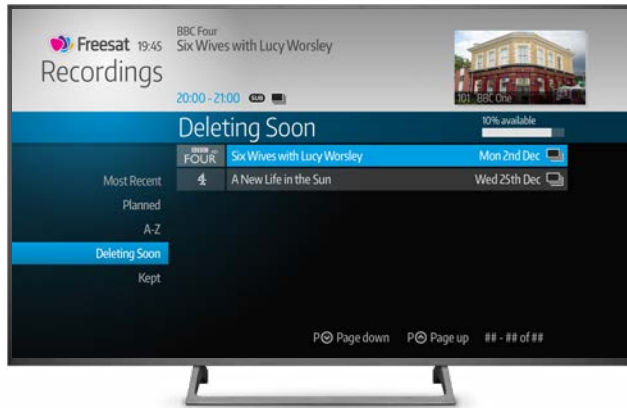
Freesat 19:45
Recordings

BBC Four
Six Wives with Lucy Worsley

20:00 - 21:00 SUB

101 BBC One

Deleting Soon

10% available

FOUR Six Wives with Lucy Worsley Mon 2nd Dec
4 A New Life in the Sun Wed 25th Dec

Most Recent
Planned
A-Z
Deleting Soon
Kept

P Page down P Page up ## - ## of ##